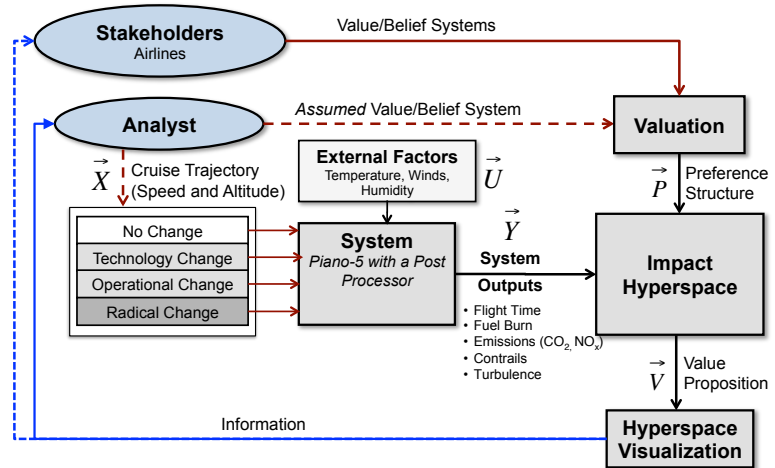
Stakeholders
Airlines

Value/Belief Systems

Analyst

*Assumed* Value/Belief System

Valuation

$\vec{X}$ Cruise Trajectory (Speed and Altitude)

External Factors
Temperature, Winds, Humidity

$\vec{U}$

$\vec{P}$ Preference Structure

No Change
Technology Change
Operational Change
Radical Change

System
*Piano-5 with a Post Processor*

$\vec{Y}$
System Outputs

Impact Hyperspace

• Flight Time
• Fuel Burn
• Emissions ($CO_2$, $NO_x$)
• Contrails
• Turbulence

$\vec{V}$ Value Proposition

Information

Hyperspace Visualization